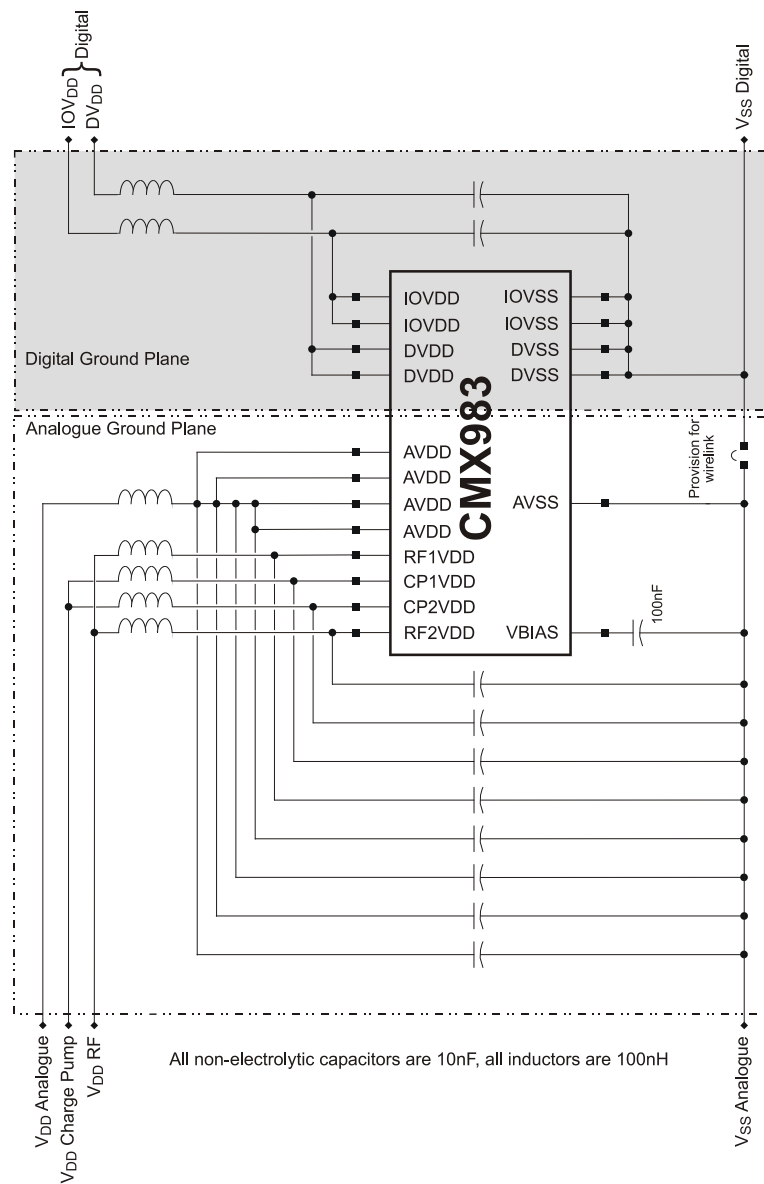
$IOV_{DD}$ } Digital
$DV_{DD}$

$V_{SS}$ Digital

IOVDD
IOVDD
DVDD
DVDD

IOVSS
IOVSS
DVSS
DVSS

Digital Ground Plane

CMX983

Analogue Ground Plane

Provision for wirelink

AVDD
AVDD
AVDD
AVDD
RF1VDD
CP1VDD
CP2VDD
RF2VDD

AVSS

VBIAS

100nF

$V_{DD}$ Analogue
$V_{DD}$ Charge Pump
$V_{DD}$ RF

All non-electrolytic capacitors are 10nF, all inductors are 100nH

$V_{SS}$ Analogue